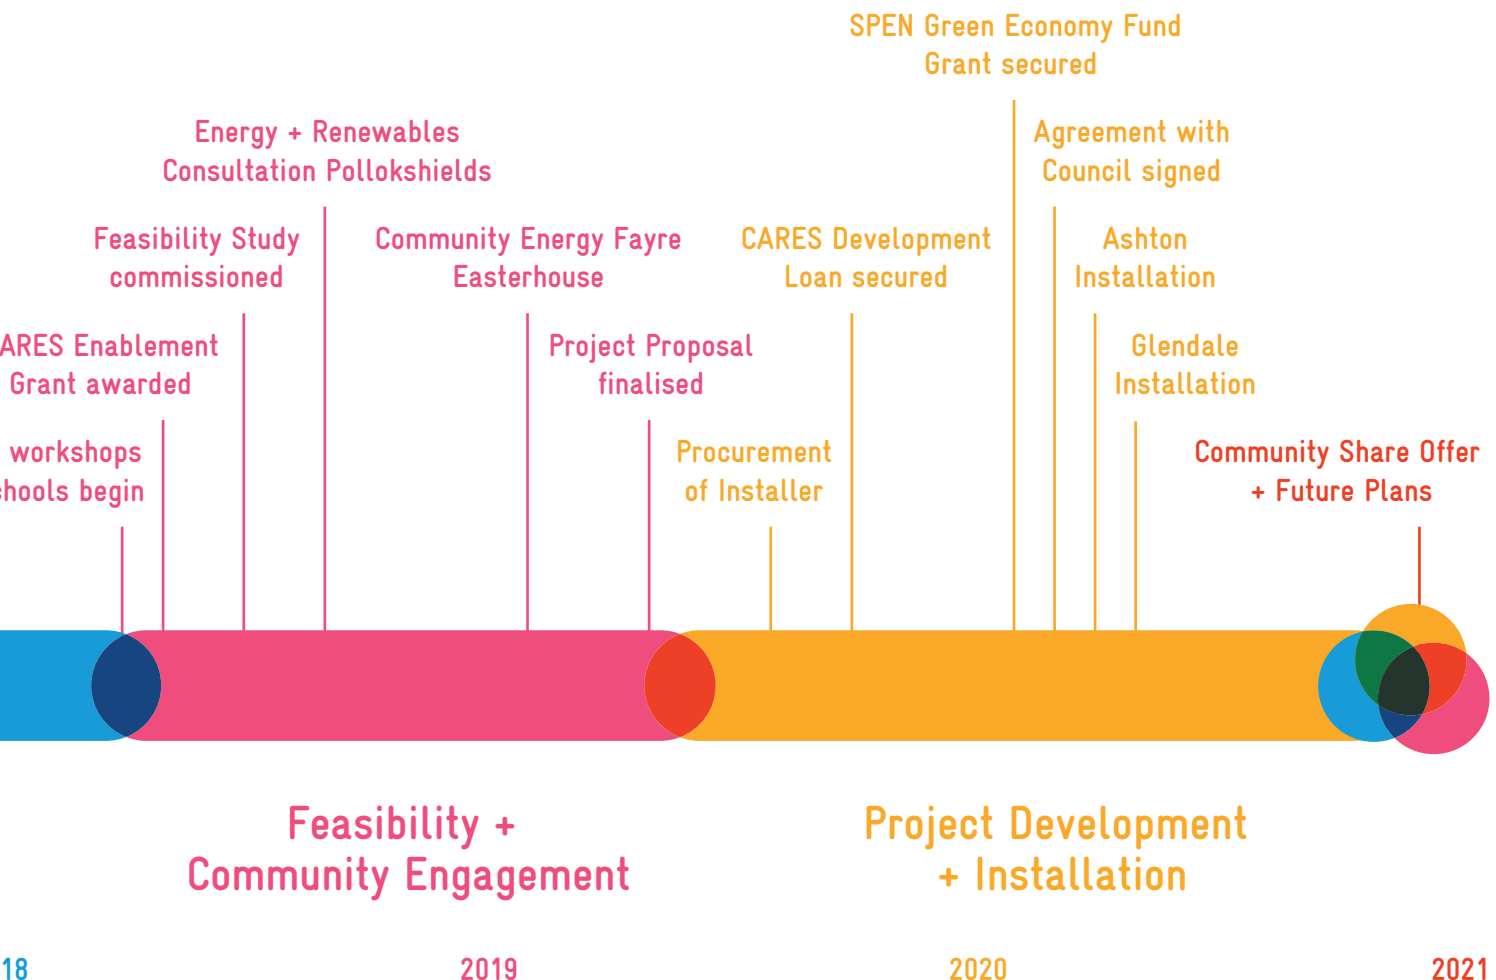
SPEN Green Economy Fund
Grant secured

Energy + Renewables
Consultation Pollokshields

Agreement with
Council signed

Feasibility Study
commissioned

Community Energy Fayre
Easterhouse

CARES Development
Loan secured

Ashton
Installation

ARES Enablement
Grant awarded

Project Proposal
finalised

Glendale
Installation

workshops
hools begin

Procurement
of Installer

Community Share Offer
+ Future Plans

Feasibility +
Community Engagement

Project Development
+ Installation

18

2019

2020

2021